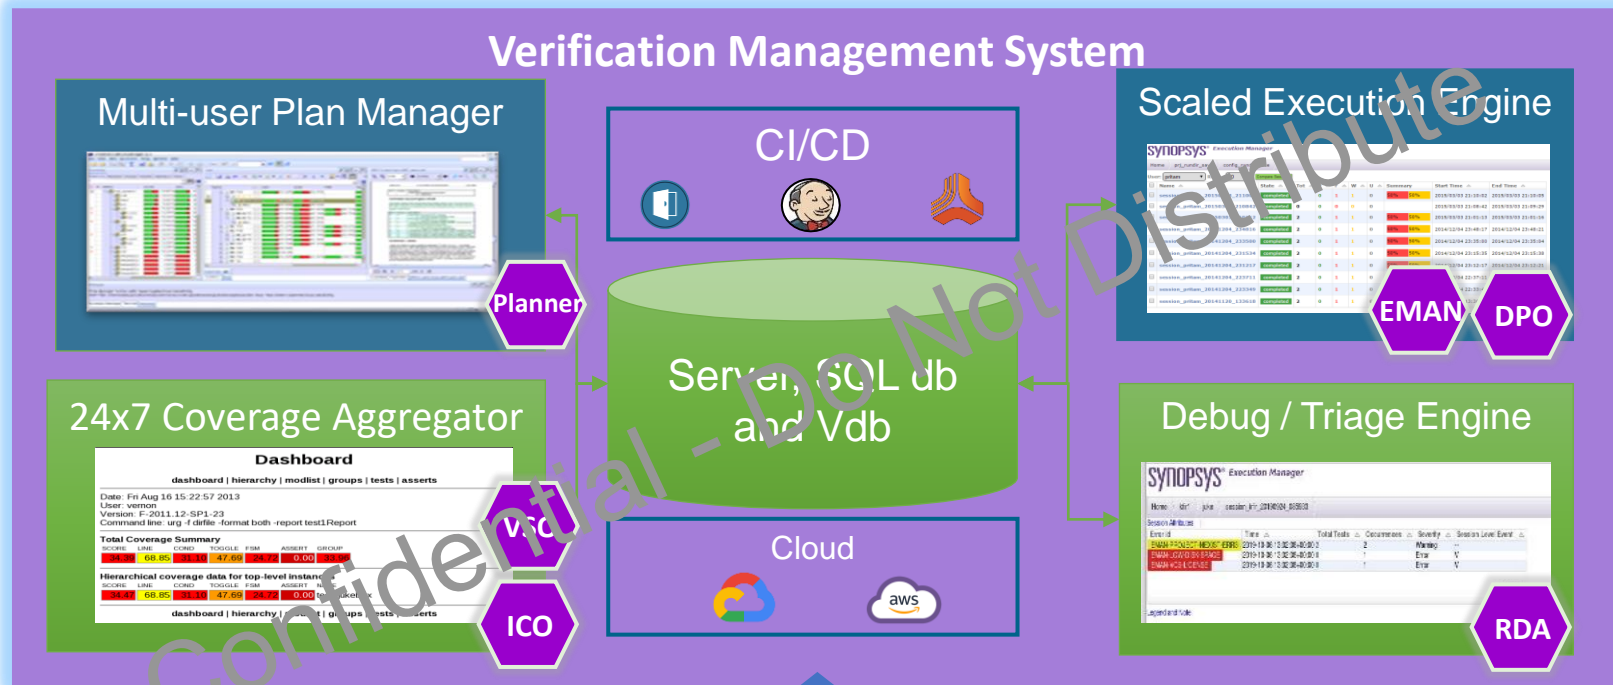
Verification Management System

Multi-user Plan Manager

Planner

CI/CD

Scaled Execution Engine

SYNOPSYS Execution Manager

EMAN

DPO

Server, SQL db and Vdb

24x7 Coverage Aggregator

Dashboard

dashboard | hierarchy | modlist | groups | tests | asserts

Date: Fri Aug 16 15:22:57 2013
User: vernon
Version: F-2011.12-SP1-23
Command line: urg -f dirfile -format both -report test1Report

Total Coverage Summary

| SCORE | LINE | COND | TOGGLE | FSM | ASSERT | GROUP |
|---|---|---|---|---|---|---|
| 34.38 | 68.85 | 31.10 | 47.69 | 24.77 | 0.00 | 33.90 |

Hierarchical coverage data for top-level instanc

| SCORE | LINE | COND | TOGGLE | FSM | ASSERT |
|---|---|---|---|---|---|
| 34.47 | 68.85 | 31.10 | 47.69 | 24.77 | 0.00 |

dashboard | hierarchy | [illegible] | groups | tests | asserts

VSC

ICO

Cloud

aws

Debug / Triage Engine

SYNOPSYS Execution Manager

RDA

Confidential - Do Not Distribute